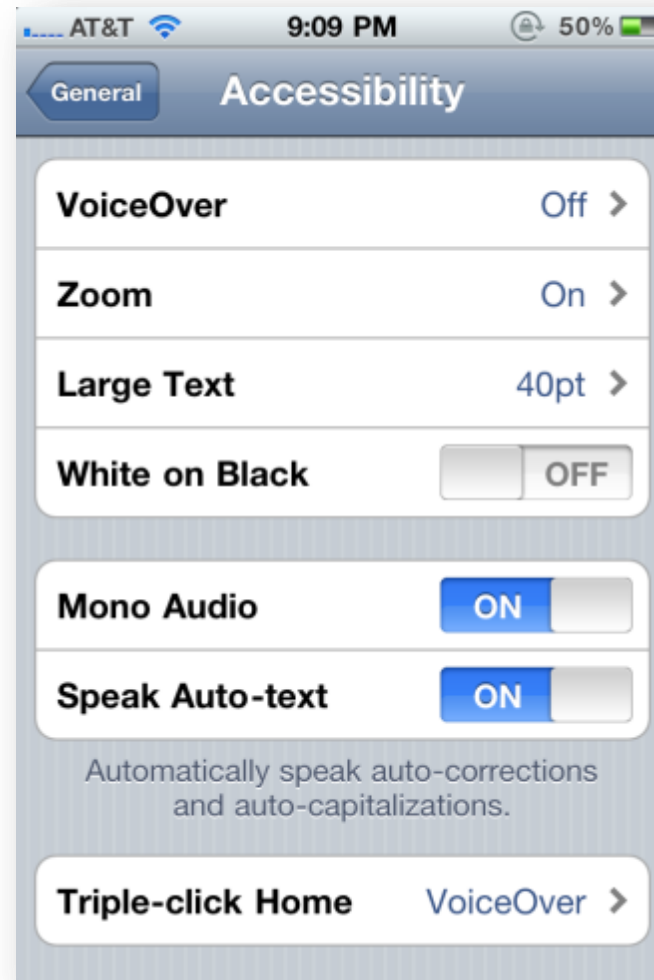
AT&T 9:09 PM 50%

General Accessibility

VoiceOver Off

Zoom On

Large Text 40pt

White on Black OFF

Mono Audio ON

Speak Auto-text ON

Automatically speak auto-corrections and auto-capitalizations.

Triple-click Home VoiceOver